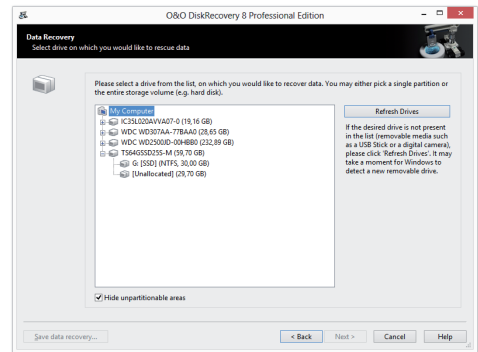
O&O DiskRecovery 8 Professional Edition

Data Recovery
Select drive on which you would like to rescue data

Please select a drive from the list, on which you would like to recover data. You may either pick a single partition or the entire storage volume (e.g. hard disk).

My Computer
IC35L020AVVA07-0 (19,16 GB)
WDC WD307AA-77BAA0 (28,65 GB)
WDC WD2500JD-00HBB0 (232,89 GB)
TS64GSSD25S-M (59,70 GB)
G: [SSD] (NTFS, 30,00 GB)
[Unallocated] (29,70 GB)

Refresh Drives

If the desired drive is not present in the list (removable media such as a USB Stick or a digital camera), please click 'Refresh Drives'. It may take a moment for Windows to detect a new removable drive.

Hide unpartitionable areas

Save data recovery...

< Back

Next >

Cancel

Help